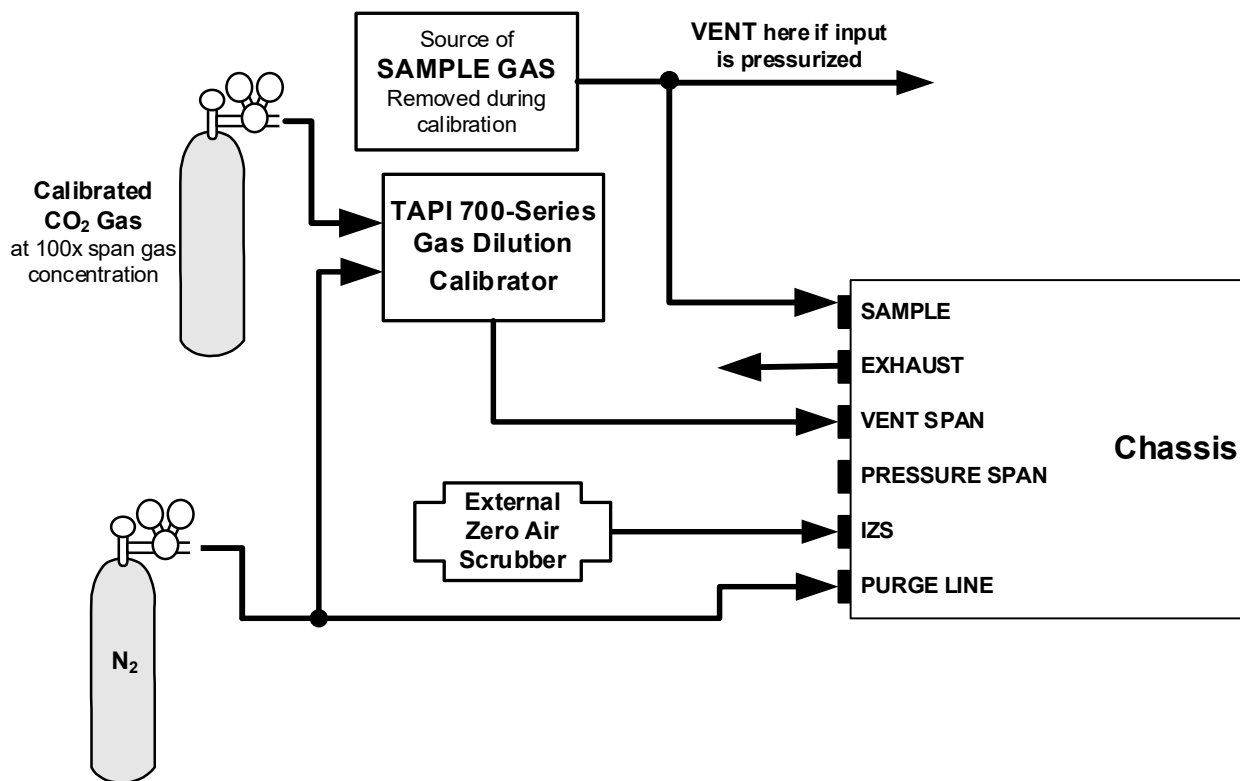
Source of
SAMPLE GAS
Removed during calibration

VENT here if input is pressurized

Calibrated
$CO_2$ Gas
at 100x span gas concentration

TAPI 700-Series
Gas Dilution
Calibrator

SAMPLE

EXHAUST

VENT SPAN

PRESSURE SPAN

IZS

PURGE LINE

Chassis

External
Zero Air
Scrubber

$N_2$